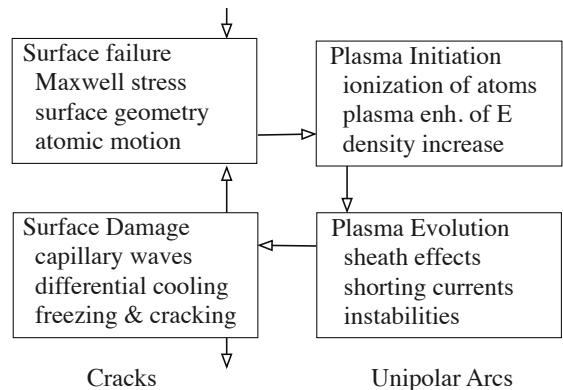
Surface failure
Maxwell stress
surface geometry
atomic motion

Plasma Initiation
ionization of atoms
plasma enh. of E
density increase

Surface Damage
capillary waves
differential cooling
freezing & cracking

Plasma Evolution
sheath effects
shorting currents
instabilities

Cracks

Unipolar Arcs